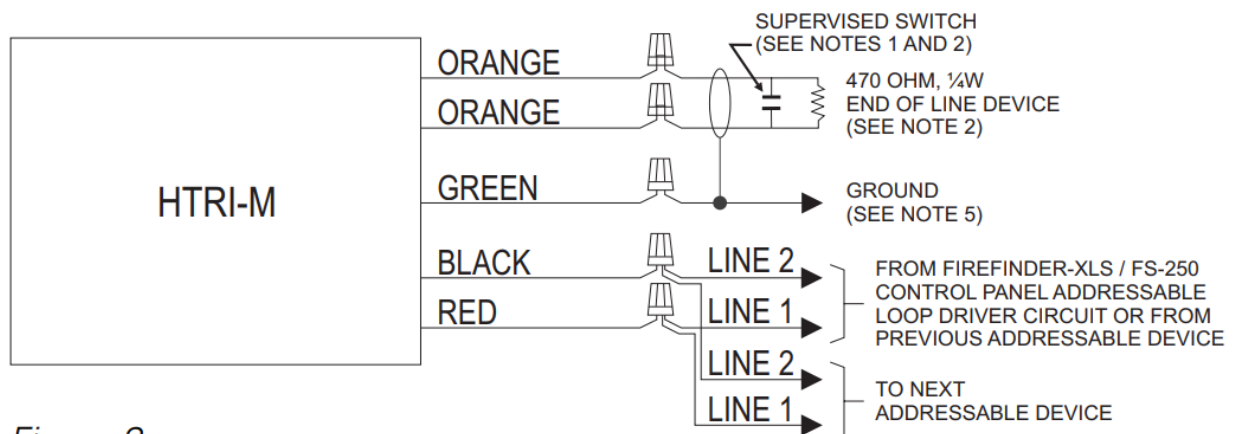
HTRI-M

ORANGE
ORANGE
GREEN
BLACK
RED

SUPERVISED SWITCH (SEE NOTES 1 AND 2)

470 OHM, ¼W END OF LINE DEVICE (SEE NOTE 2)

GROUND (SEE NOTE 5)

LINE 2
LINE 1

FROM FIREFINDER-XLS / FS-250 CONTROL PANEL ADDRESSABLE LOOP DRIVER CIRCUIT OR FROM PREVIOUS ADDRESSABLE DEVICE

LINE 2
LINE 1

TO NEXT ADDRESSABLE DEVICE

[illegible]